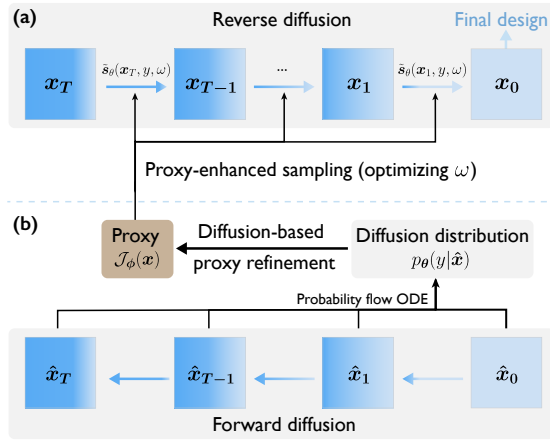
(a)

Reverse diffusion

Final design

$\boldsymbol{x_T}$

$\tilde{\mathbf{s}}_\theta(\boldsymbol{x}_T, y, \omega)$

$\boldsymbol{x_{T-1}}$

...

$\boldsymbol{x_1}$

$\tilde{\mathbf{s}}_\theta(\boldsymbol{x}_1, y, \omega)$

$\boldsymbol{x_0}$

Proxy-enhanced sampling (optimizing $\omega$)

(b)

Proxy
$\mathcal{J}_\phi(\boldsymbol{x})$

Diffusion-based proxy refinement

Diffusion distribution
$p_{\boldsymbol{\theta}}(y|\hat{\boldsymbol{x}})$

Probability flow ODE

$\hat{\boldsymbol{x}}_{\boldsymbol{T}}$

$\hat{\boldsymbol{x}}_{\boldsymbol{T-1}}$

$\hat{\boldsymbol{x}}_{\boldsymbol{1}}$

$\hat{\boldsymbol{x}}_{\boldsymbol{0}}$

Forward diffusion